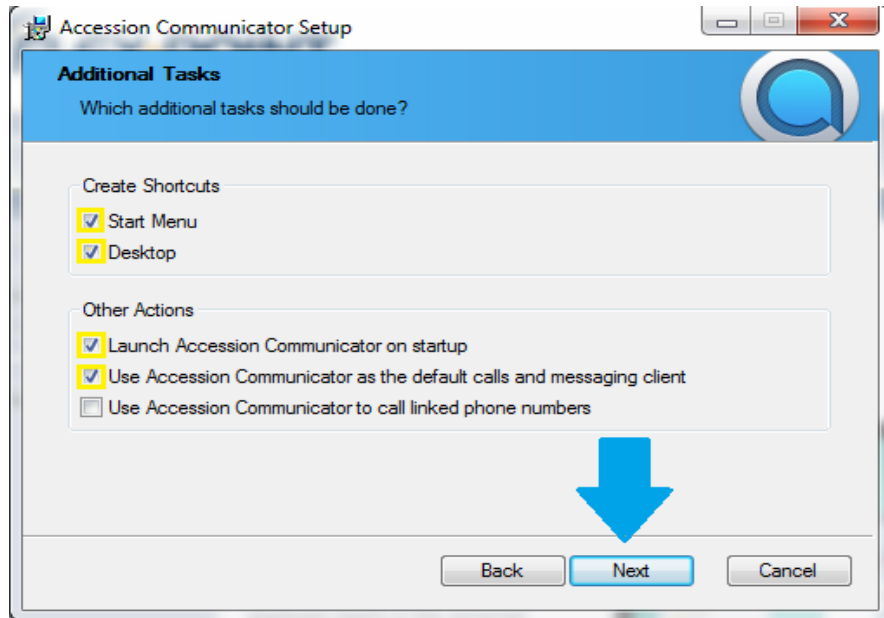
Accession Communicator Setup

Additional Tasks

Which additional tasks should be done?

Create Shortcuts

Start Menu

Desktop

Other Actions

Launch Accession Communicator on startup

Use Accession Communicator as the default calls and messaging client

Use Accession Communicator to call linked phone numbers

Back

Next

Cancel